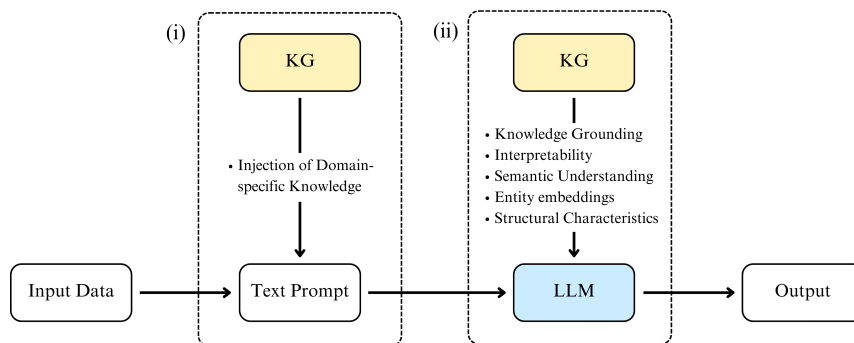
(i)

KG

• Injection of Domain-specific Knowledge

(ii)

KG

• Knowledge Grounding
• Interpretability
• Semantic Understanding
• Entity embeddings
• Structural Characteristics

Input Data

Text Prompt

LLM

Output